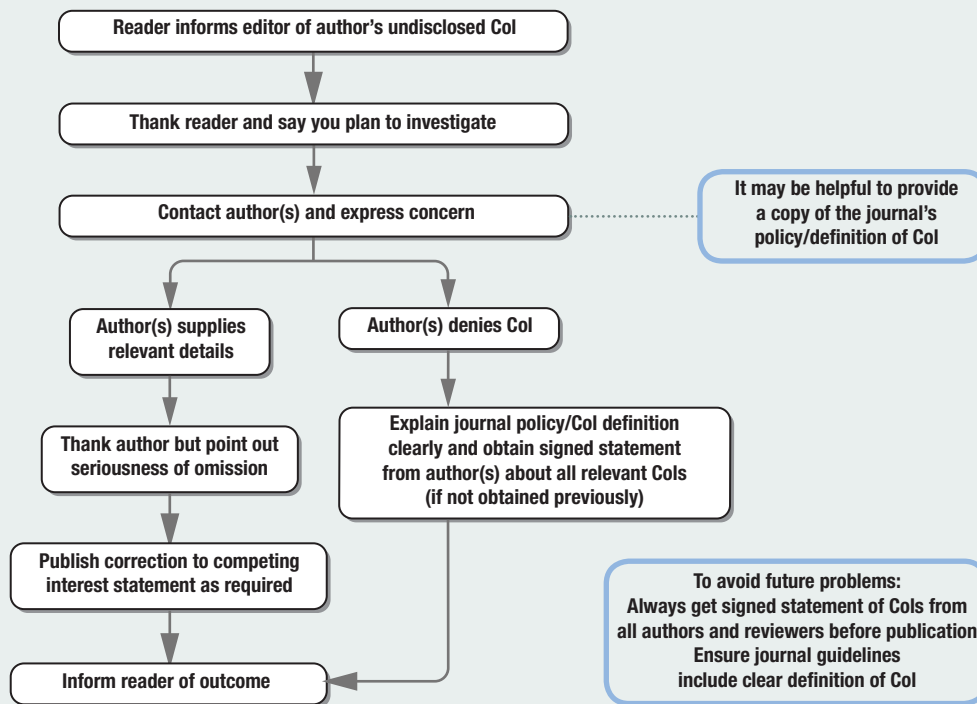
Reader informs editor of author's undisclosed CoI

Thank reader and say you plan to investigate

Contact author(s) and express concern

It may be helpful to provide a copy of the journal's policy/definition of CoI

Author(s) supplies relevant details

Thank author but point out seriousness of omission

Publish correction to competing interest statement as required

Inform reader of outcome

Author(s) denies CoI

Explain journal policy/CoI definition clearly and obtain signed statement from author(s) about all relevant CoIs (if not obtained previously)

To avoid future problems:
Always get signed statement of CoIs from all authors and reviewers before publication
Ensure journal guidelines include clear definition of CoI